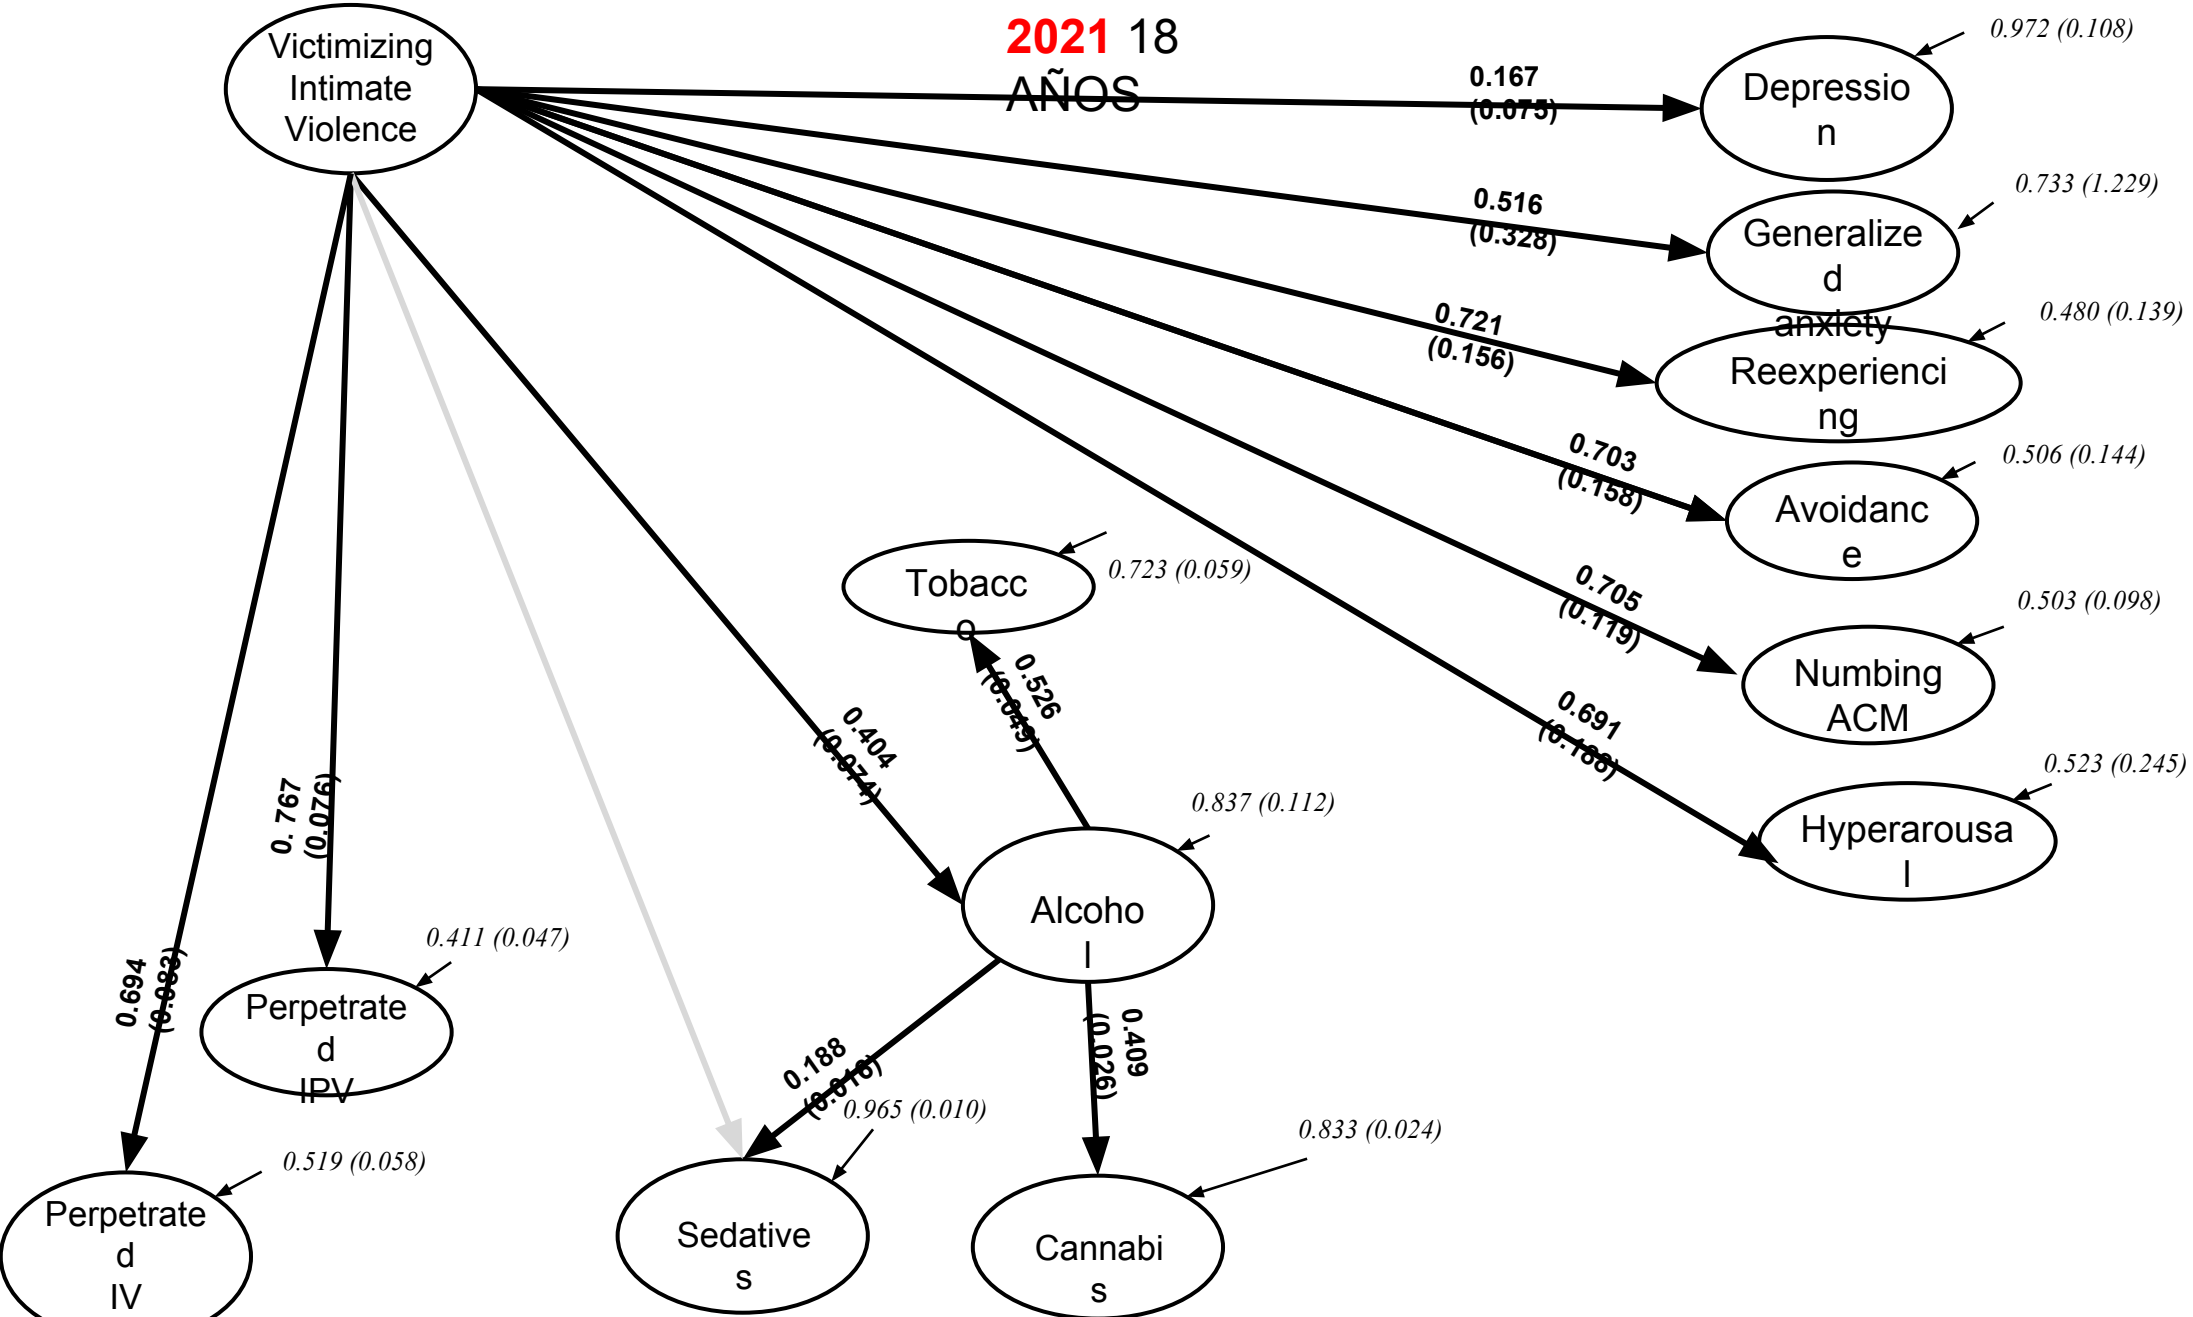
2021 18 AÑOS

Victimizing Intimate Violence

0.167 (0.075)
Depression
0.972 (0.108)

0.516 (0.328)
Generalized anxiety
0.733 (1.229)

0.721 (0.156)
Reexperiencing
0.480 (0.139)

0.703 (0.158)
Avoidance
0.506 (0.144)

0.705 (0.119)
Numbing ACM
0.503 (0.098)

0.691 (0.188)
Hyperarousal
0.523 (0.245)

Tobacco
0.723 (0.059)
0.526 (0.049)

0.404 (0.074)
Alcohol
0.837 (0.112)

0. 767 (0.076)
Perpetrated IPV
0.411 (0.047)

0.694 (0.083)
Perpetrated IV
0.519 (0.058)

0.188 (0.016)
Sedatives
0.965 (0.010)

0.409 (0.026)
Cannabis
0.833 (0.024)